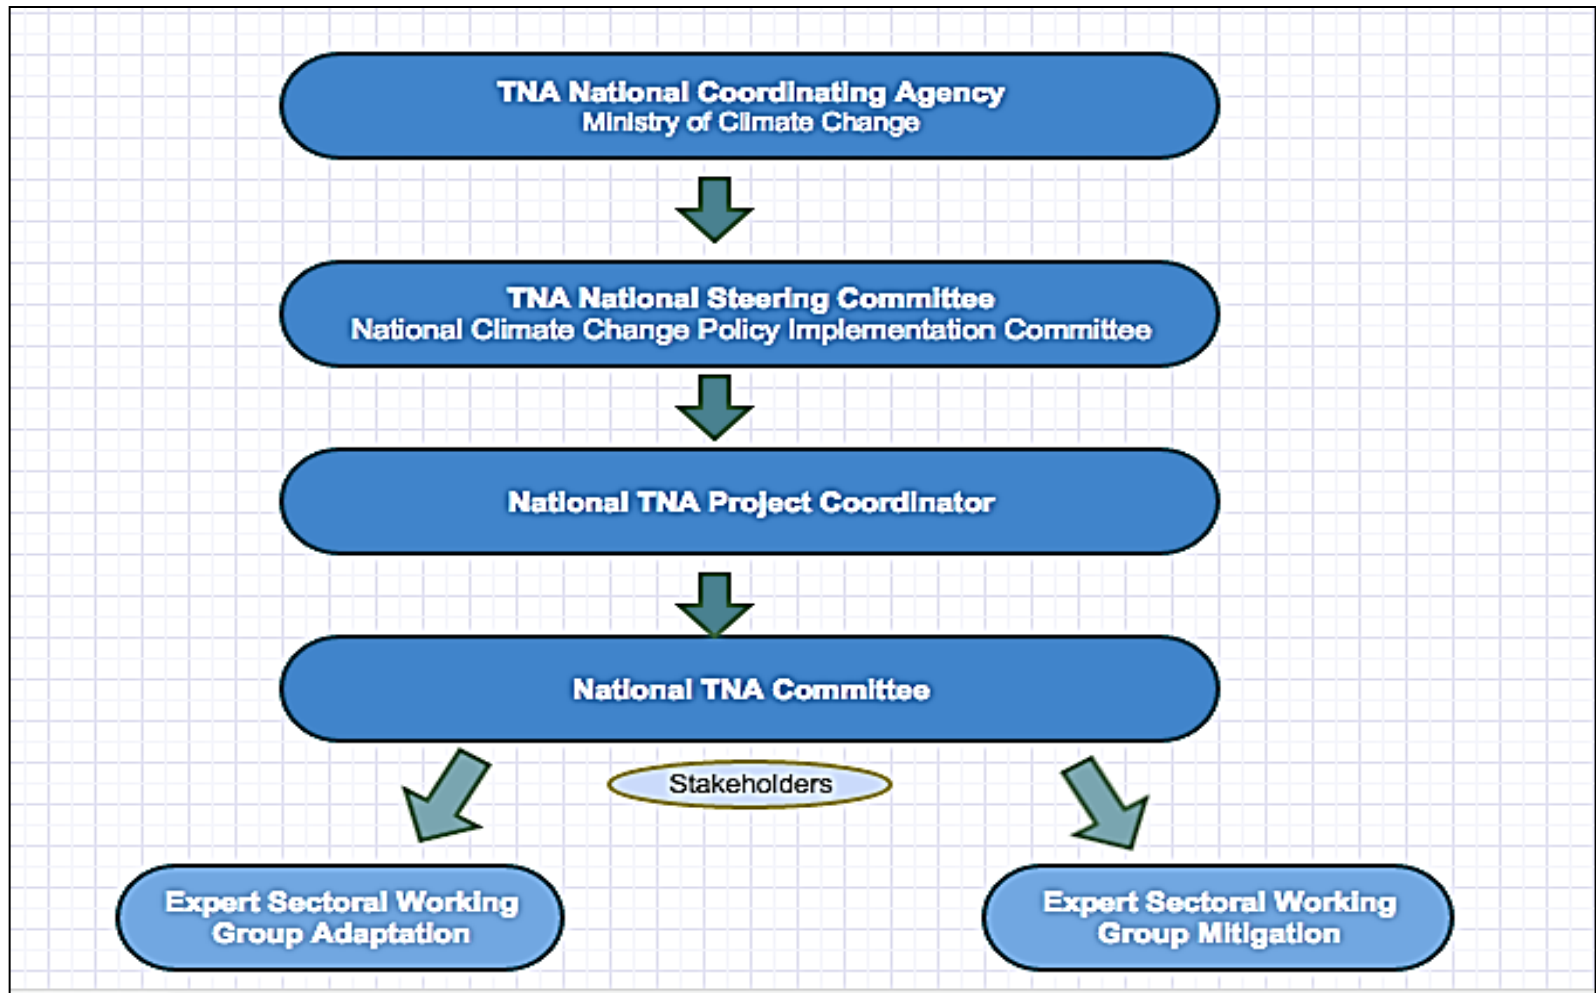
TNA National Coordinating Agency
Ministry of Climate Change

TNA National Steering Committee
National Climate Change Policy Implementation Committee

National TNA Project Coordinator

National TNA Committee

Stakeholders

Expert Sectoral Working Group Adaptation

Expert Sectoral Working Group Mitigation